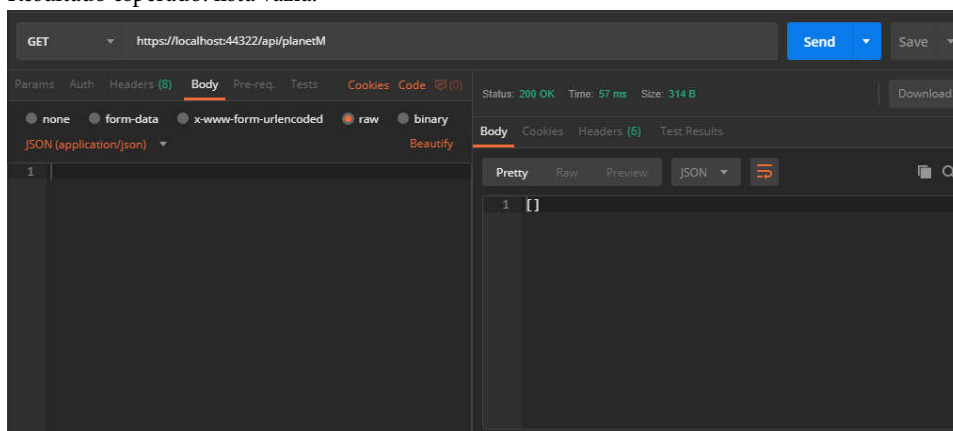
GET https://localhost:44322/api/planetM

Send

Save

Params Auth Headers (8) Body Pre-req. Tests Cookies Code (0)

none form-data x-www-form-urlencoded raw binary

JSON (application/json)

Beautify

1

Status: 200 OK Time: 57 ms Size: 314 B

Download

Body Cookies Headers (6) Test Results

Pretty Raw Preview JSON

1 []